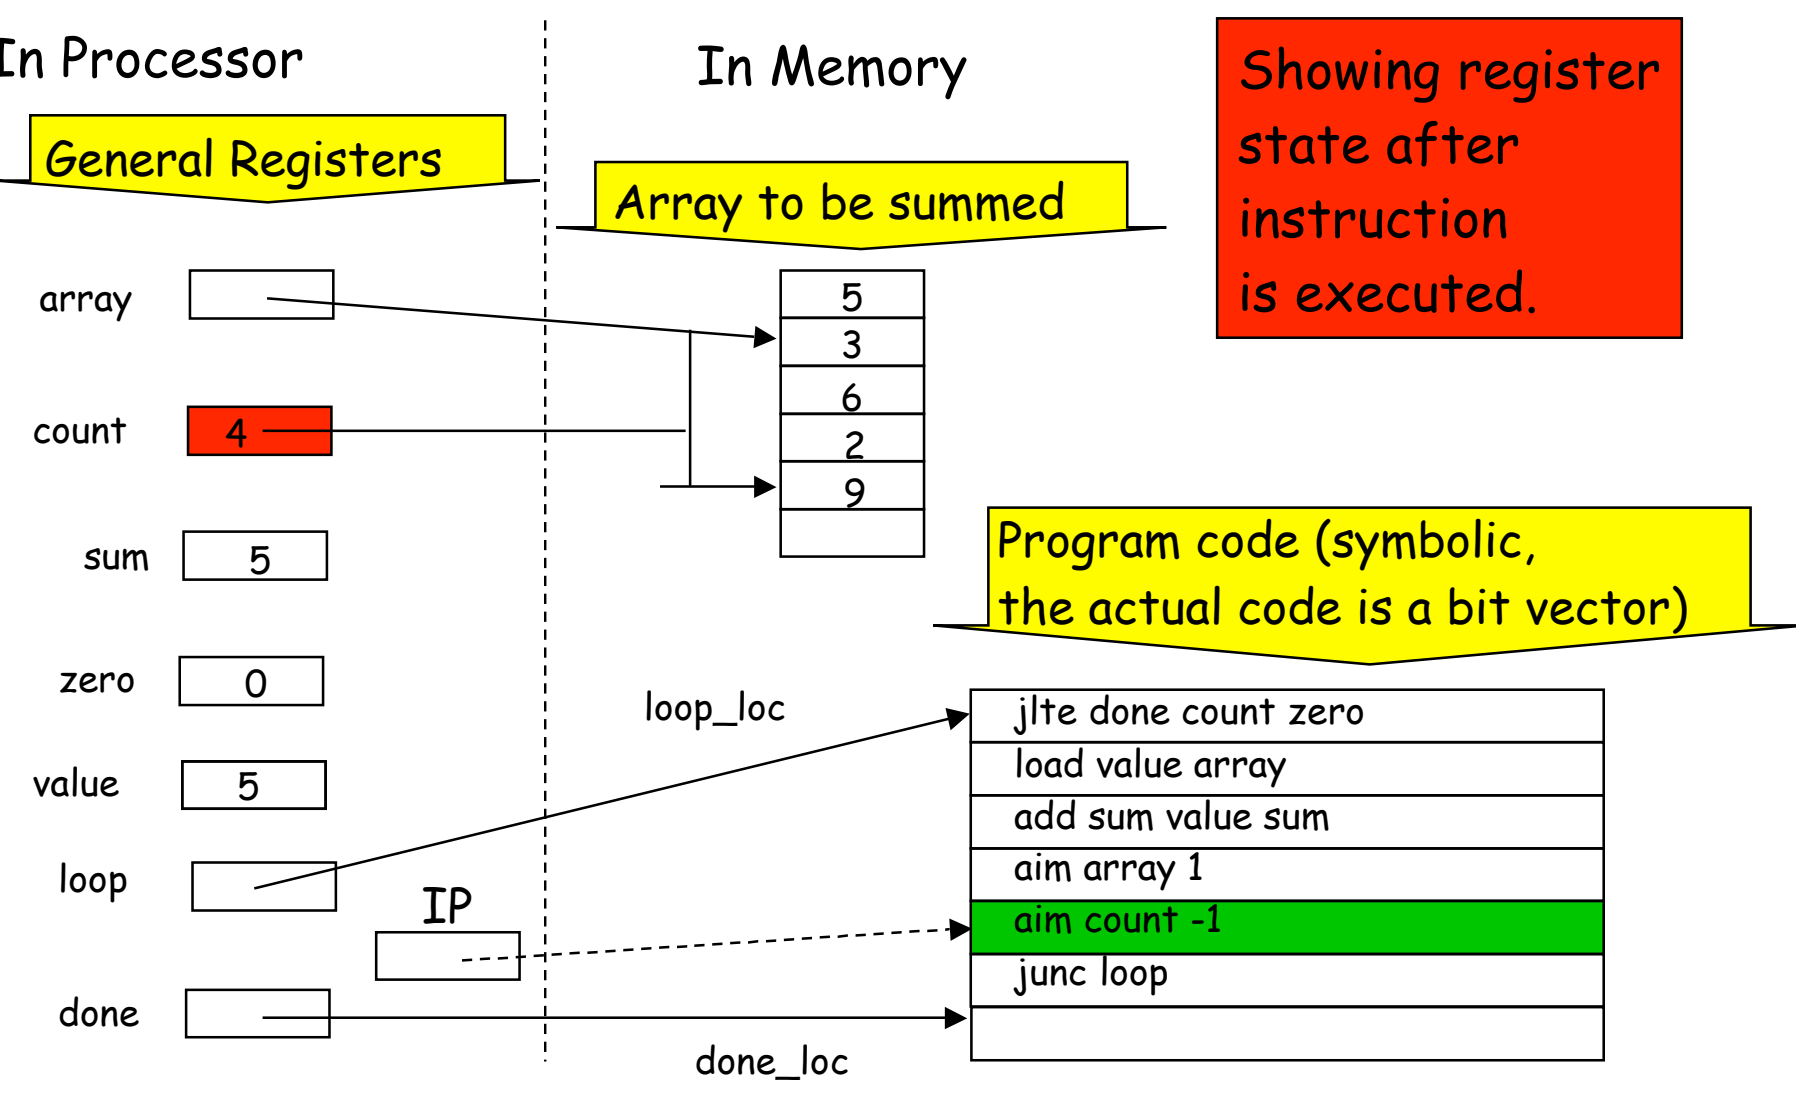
In Processor

In Memory

Showing register state after instruction is executed.

General Registers

Array to be summed

array

count 4

sum 5

zero 0

value 5

loop

IP

done

| 5 |
|---|
| 3 |
| 6 |
| 2 |
| 9 |
| |

Program code (symbolic, the actual code is a bit vector)

loop_loc

| jlte done count zero |
|---|
| load value array |
| add sum value sum |
| aim array 1 |
| aim count -1 |
| junc loop |
| |

done_loc